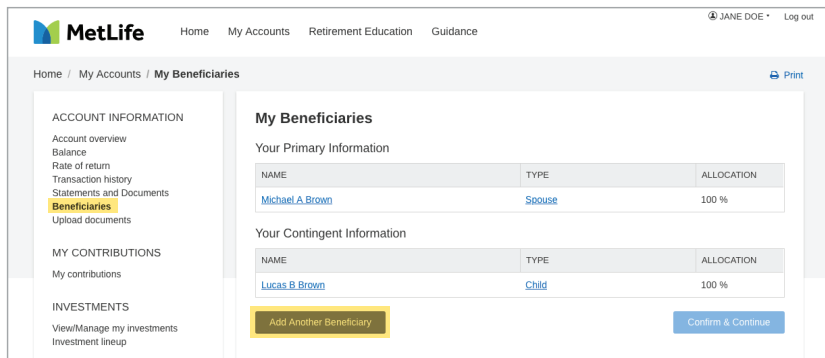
MetLife

Home   My Accounts   Retirement Education   Guidance

JANE DOE ▾   Log out

Home / My Accounts / My Beneficiaries

Print

ACCOUNT INFORMATION

Account overview
Balance
Rate of return
Transaction history
Statements and Documents
Beneficiaries
Upload documents

MY CONTRIBUTIONS

My contributions

INVESTMENTS

View/Manage my investments
Investment lineup

My Beneficiaries

Your Primary Information

| NAME | TYPE | ALLOCATION |
|---|---|---|
| Michael A Brown | Spouse | 100 % |

Your Contingent Information

| NAME | TYPE | ALLOCATION |
|---|---|---|
| Lucas B Brown | Child | 100 % |

Add Another Beneficiary

Confirm & Continue